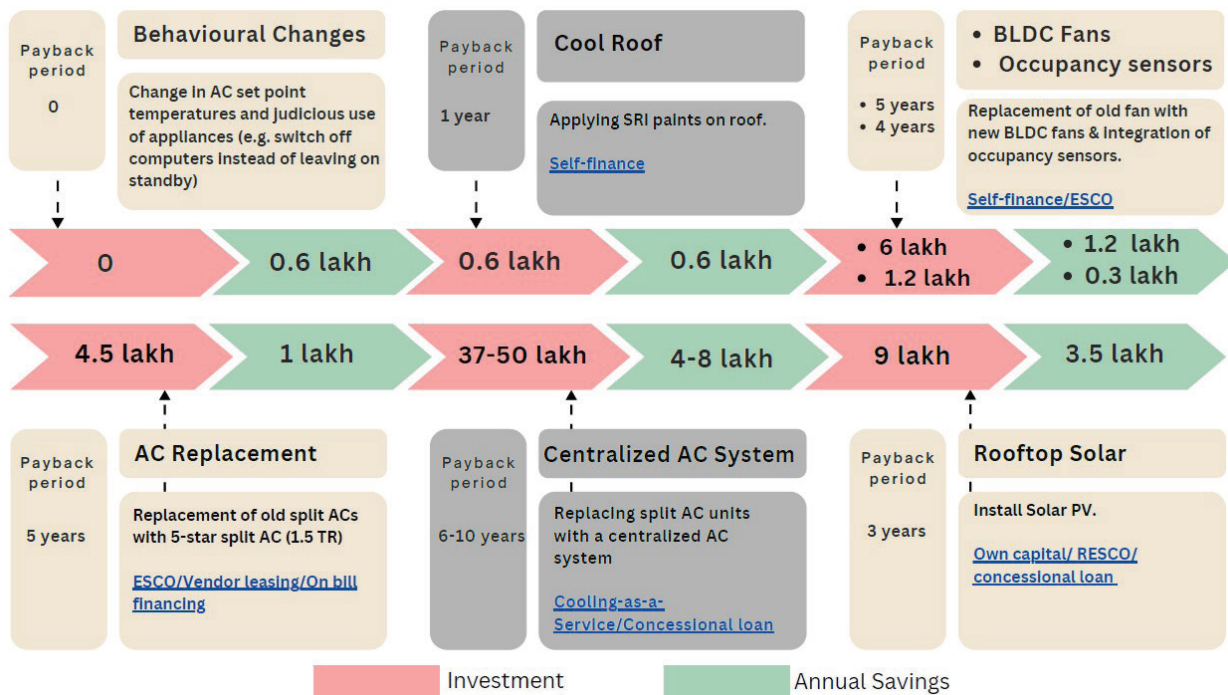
Payback period

0

Behavioural Changes

Change in AC set point temperatures and judicious use of appliances (e.g. switch off computers instead of leaving on standby)

Payback period

1 year

Cool Roof

Applying SRI paints on roof.

Self-finance

Payback period

• 5 years
• 4 years

• BLDC Fans
• Occupancy sensors

Replacement of old fan with new BLDC fans & integration of occupancy sensors.

Self-finance/ESCO

0

0.6 lakh

0.6 lakh

0.6 lakh

• 6 lakh
• 1.2 lakh

• 1.2 lakh
• 0.3 lakh

4.5 lakh

1 lakh

37-50 lakh

4-8 lakh

9 lakh

3.5 lakh

Payback period

5 years

AC Replacement

Replacement of old split ACs with 5-star split AC (1.5 TR)

ESCO/Vendor leasing/On bill financing

Payback period

6-10 years

Centralized AC System

Replacing split AC units with a centralized AC system

Cooling-as-a-Service/Concessional loan

Payback period

3 years

Rooftop Solar

Install Solar PV.

Own capital/ RESCO/ concessional loan

Investment

Annual Savings